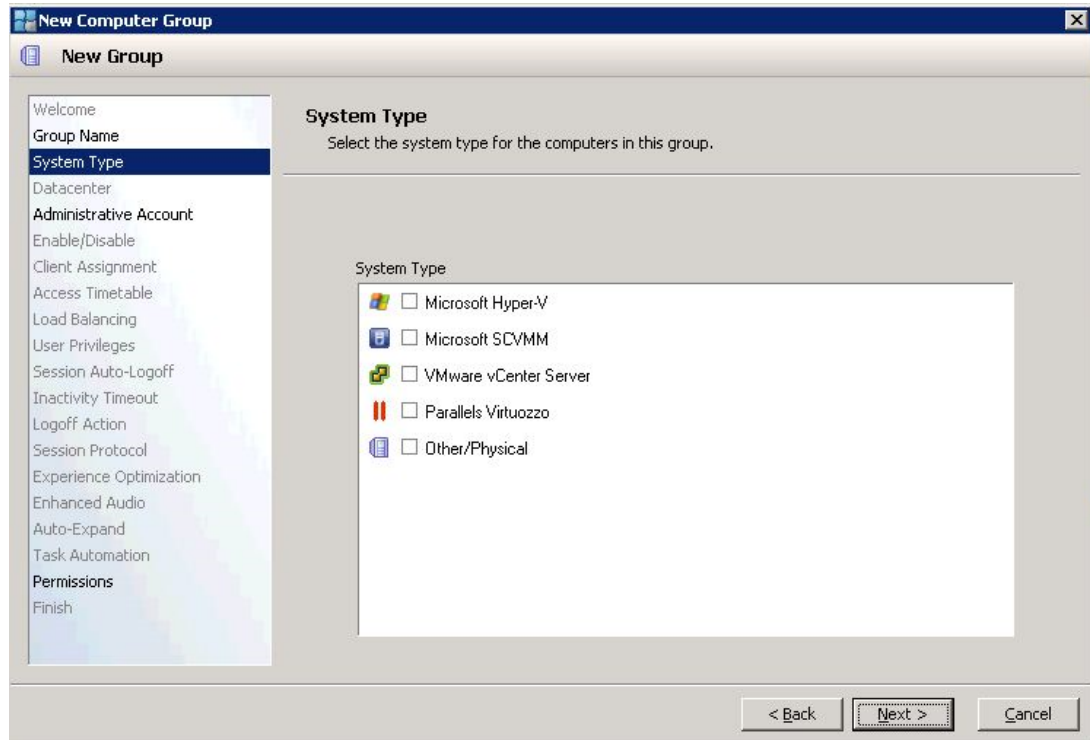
New Computer Group

New Group

Welcome
Group Name
System Type
Datacenter
Administrative Account
Enable/Disable
Client Assignment
Access Timetable
Load Balancing
User Privileges
Session Auto-Logoff
Inactivity Timeout
Logoff Action
Session Protocol
Experience Optimization
Enhanced Audio
Auto-Expand
Task Automation
Permissions
Finish

System Type
Select the system type for the computers in this group.

System Type
☐ Microsoft Hyper-V
☐ Microsoft SCVMM
☐ VMware vCenter Server
☐ Parallels Virtuozzo
☐ Other/Physical

< Back
Next >
Cancel